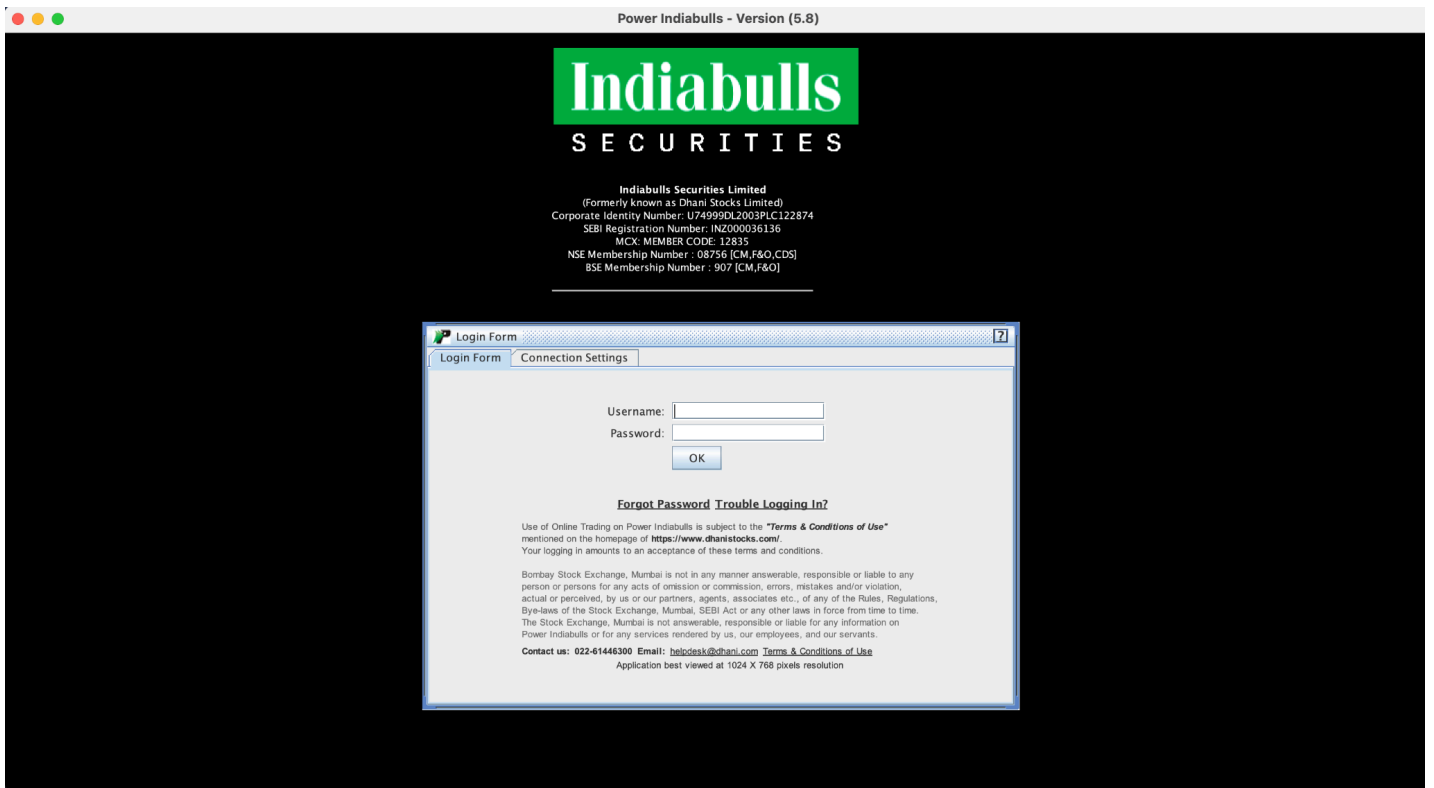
Power Indiabulls - Version (5.8)

Indiabulls
SECURITIES

Indiabulls Securities Limited
(Formerly known as Dhani Stocks Limited)
Corporate Identity Number: U74999DL2003PLC122874
SEBI Registration Number: INZ000036136
MCX: MEMBER CODE: 12835
NSE Membership Number : 08756 [CM,F&O,CDS]
BSE Membership Number : 907 [CM,F&O]

Login Form ?

Login Form | Connection Settings

Username:
Password:
OK

Forgot Password Trouble Logging In?

Use of Online Trading on Power Indiabulls is subject to the "Terms & Conditions of Use" mentioned on the homepage of https://www.dhanistocks.com/.
Your logging in amounts to an acceptance of these terms and conditions.

Bombay Stock Exchange, Mumbai is not in any manner answerable, responsible or liable to any person or persons for any acts of omission or commission, errors, mistakes and/or violation, actual or perceived, by us or our partners, agents, associates etc., of any of the Rules, Regulations, Bye-laws of the Stock Exchange, Mumbai, SEBI Act or any other laws in force from time to time. The Stock Exchange, Mumbai is not answerable, responsible or liable for any information on Power Indiabulls or for any services rendered by us, our employees, and our servants.

Contact us: 022-61446300 Email: helpdesk@dhani.com Terms & Conditions of Use
Application best viewed at 1024 X 768 pixels resolution